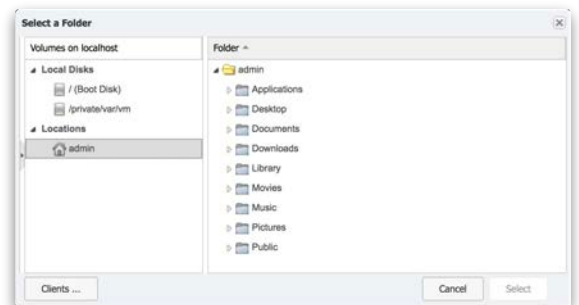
Select a Folder

Volumes on localhost

Local Disks

/ (Boot Disk)

/private/var/vm

Locations

admin

Folder

admin

Applications

Desktop

Documents

Downloads

Library

Movies

Music

Pictures

Public

Clients ...

Cancel

Select